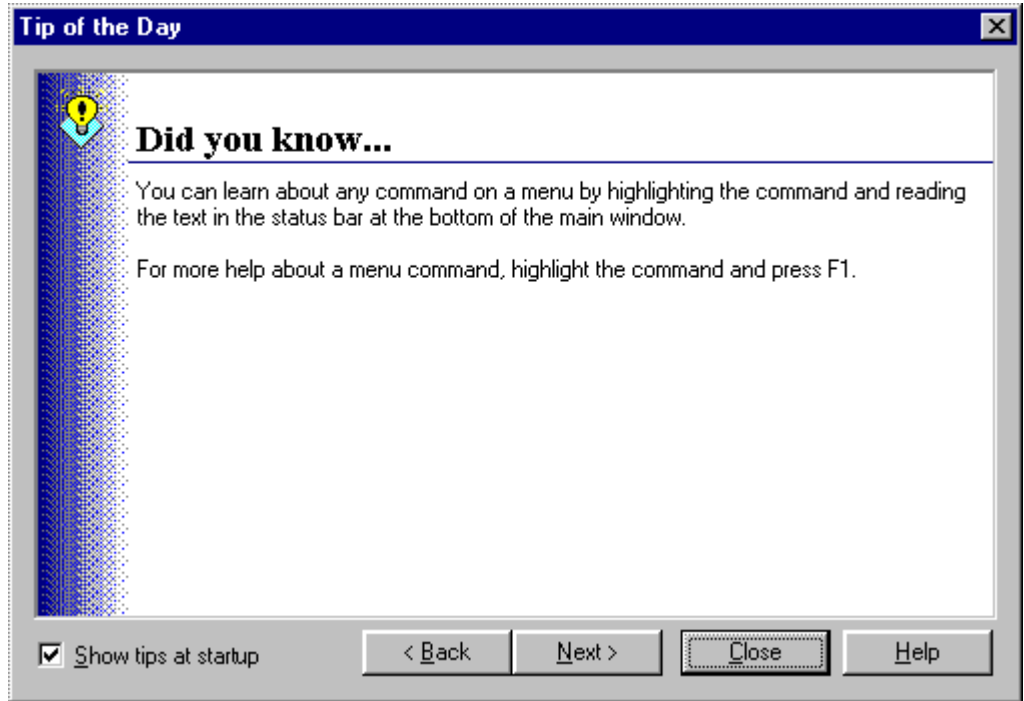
Tip of the Day

Did you know...

You can learn about any command on a menu by highlighting the command and reading the text in the status bar at the bottom of the main window.

For more help about a menu command, highlight the command and press F1.

Show tips at startup

< Back

Next >

Close

Help